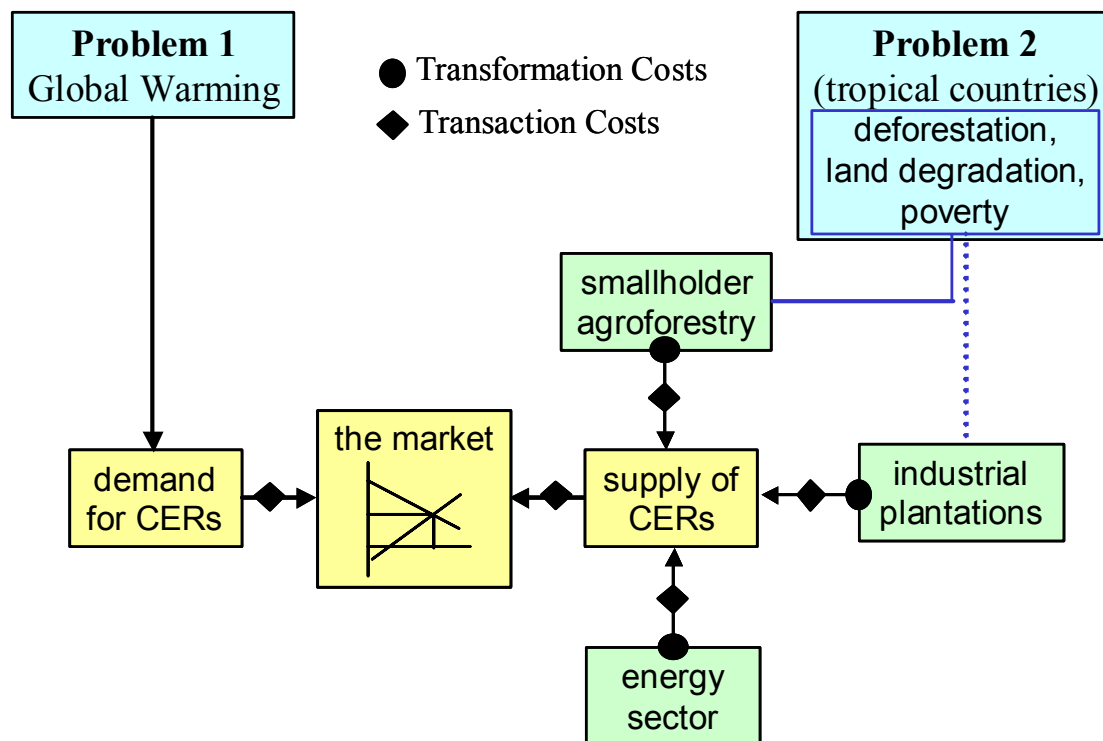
Problem 1
Global Warming

Transformation Costs
Transaction Costs

Problem 2
(tropical countries)
deforestation, land degradation, poverty

smallholder agroforestry

the market

demand for CERs

supply of CERs

industrial plantations

energy sector